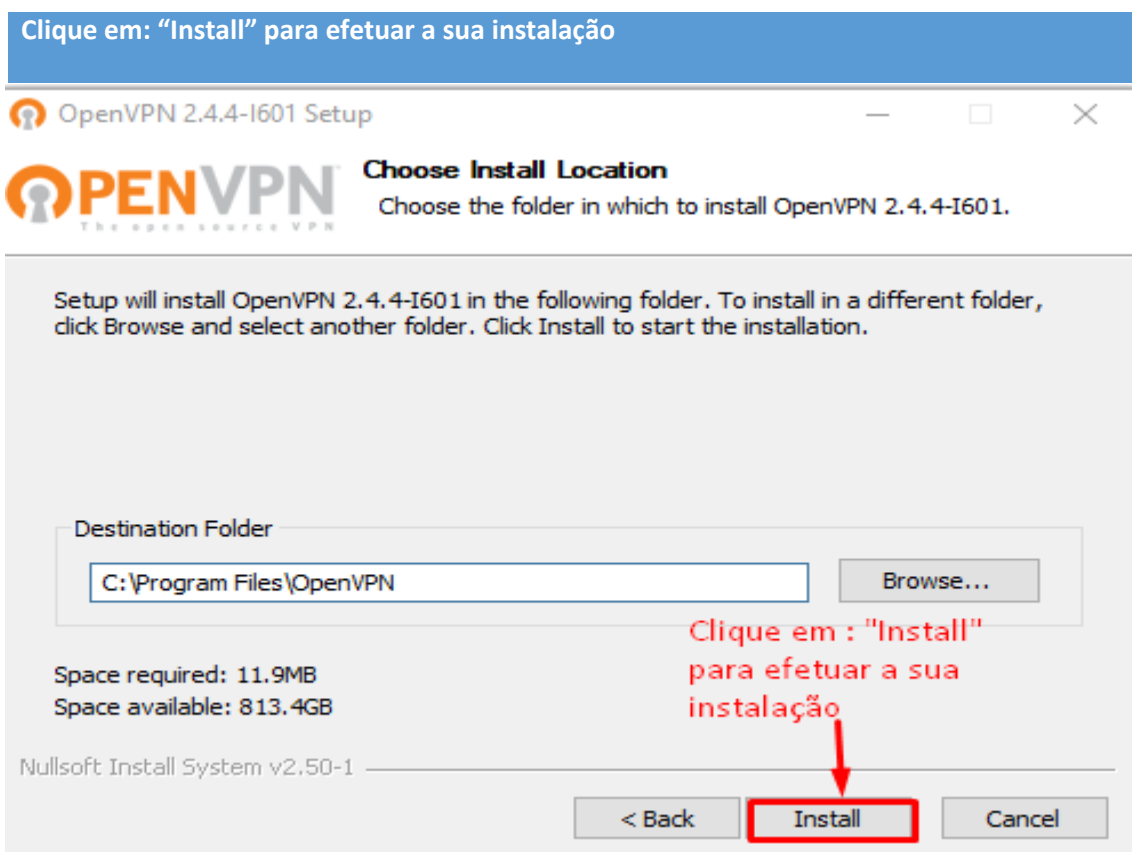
Clique em: “Install” para efetuar a sua instalação

OpenVPN 2.4.4-I601 Setup

OPENVPN
The open source VPN

Choose Install Location
Choose the folder in which to install OpenVPN 2.4.4-I601.

Setup will install OpenVPN 2.4.4-I601 in the following folder. To install in a different folder, click Browse and select another folder. Click Install to start the installation.

Destination Folder

C:\Program Files\OpenVPN

Browse...

Clique em : "Install" para efetuar a sua instalação

Space required: 11.9MB
Space available: 813.4GB

Nullsoft Install System v2.50-1

< Back

Install

Cancel